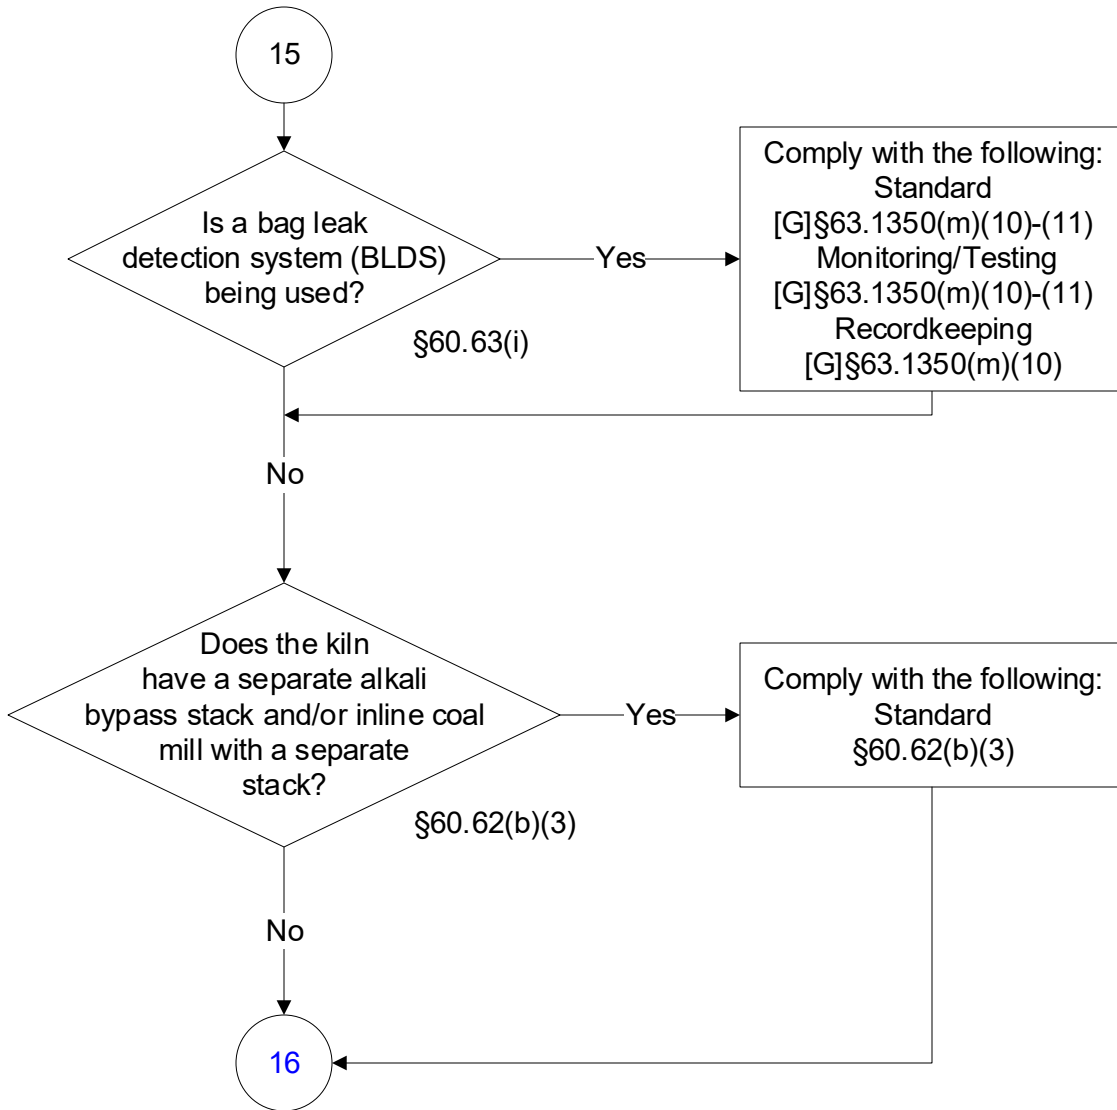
15

Is a bag leak detection system (BLDS) being used?

§60.63(i)

Yes

Comply with the following:
Standard
[G]§63.1350(m)(10)-(11)
Monitoring/Testing
[G]§63.1350(m)(10)-(11)
Recordkeeping
[G]§63.1350(m)(10)

No

Does the kiln have a separate alkali bypass stack and/or inline coal mill with a separate stack?

§60.62(b)(3)

Yes

Comply with the following:
Standard
§60.62(b)(3)

No

16